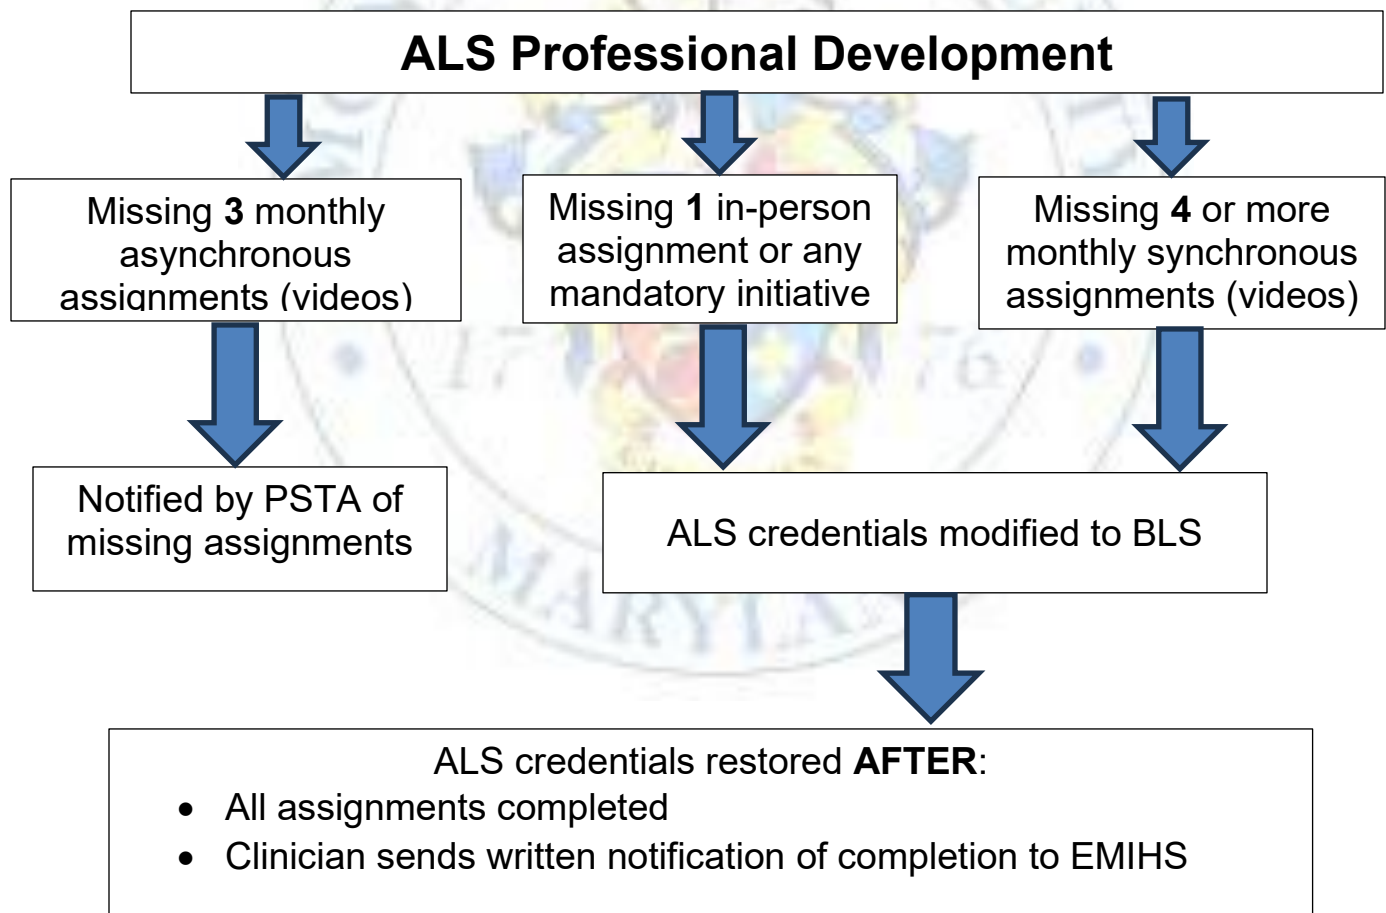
ALS Professional Development

Missing **3** monthly asynchronous assignments (videos)

Missing **1** in-person assignment or any mandatory initiative

Missing **4** or more monthly synchronous assignments (videos)

Notified by PSTA of missing assignments

ALS credentials modified to BLS

ALS credentials restored **AFTER**:
- All assignments completed
- Clinician sends written notification of completion to EMIHS